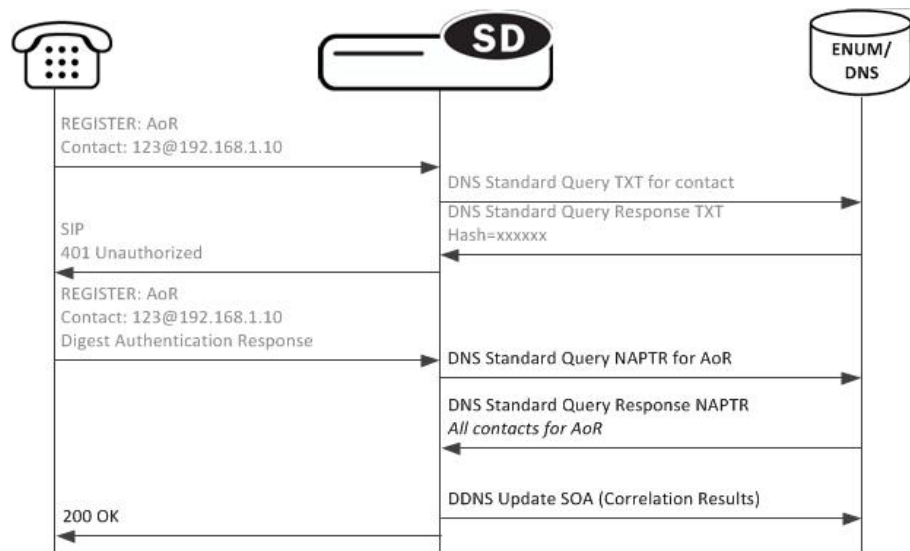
SD

ENUM/
DNS

REGISTER: AoR
Contact: 123@192.168.1.10

DNS Standard Query TXT for contact

DNS Standard Query Response TXT
Hash=xxxxxx

SIP
401 Unauthorized

REGISTER: AoR
Contact: 123@192.168.1.10
Digest Authentication Response

DNS Standard Query NAPTR for AoR

DNS Standard Query Response NAPTR
*All contacts for AoR*

DDNS Update SOA (Correlation Results)

200 OK